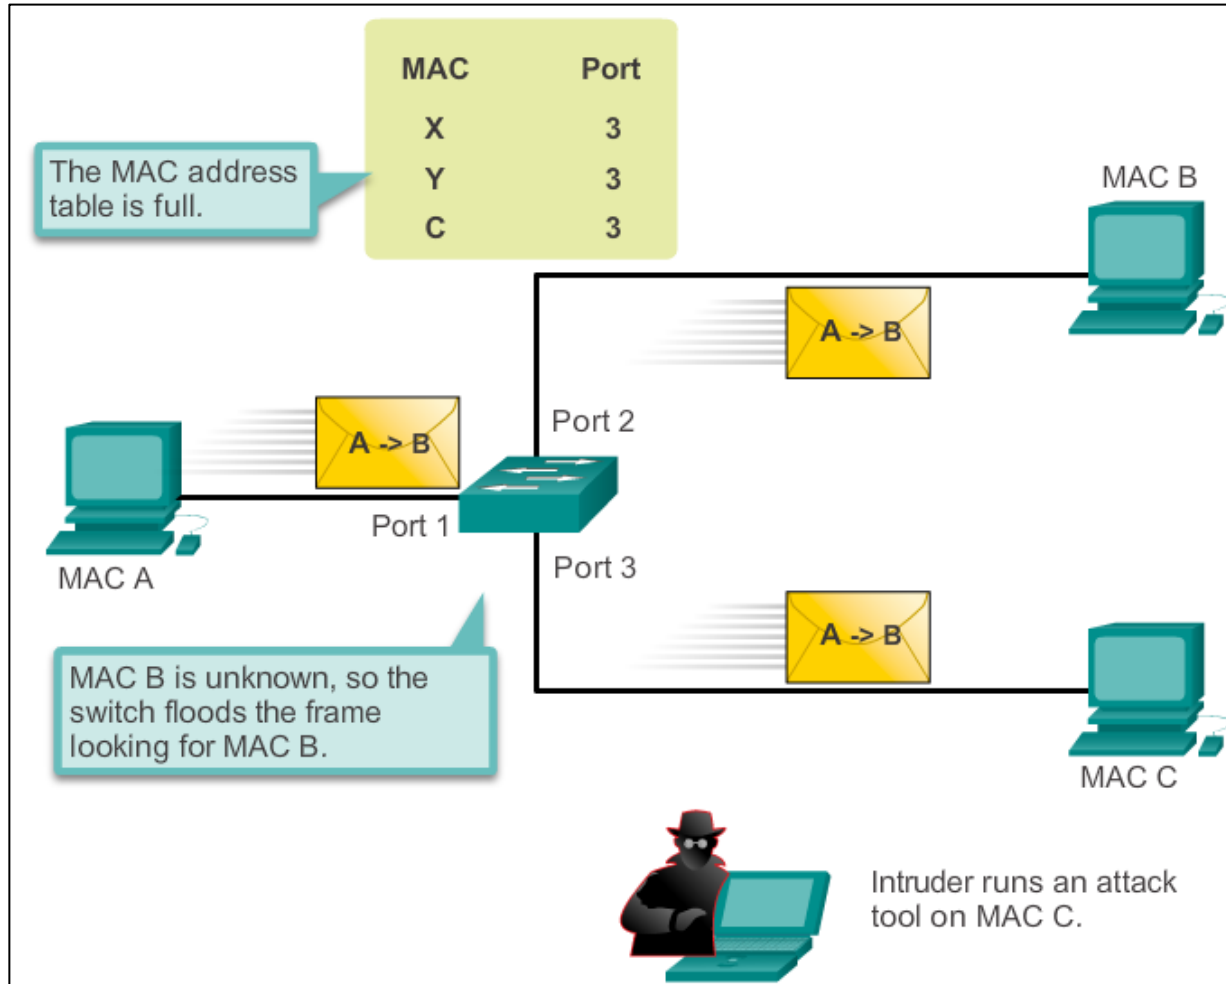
| MAC | Port |
|---|---|
| X | 3 |
| Y | 3 |
| C | 3 |

The MAC address table is full.

MAC B

A -> B

Port 2

A -> B

Port 1

MAC A

Port 3

A -> B

MAC B is unknown, so the switch floods the frame looking for MAC B.

MAC C

Intruder runs an attack tool on MAC C.